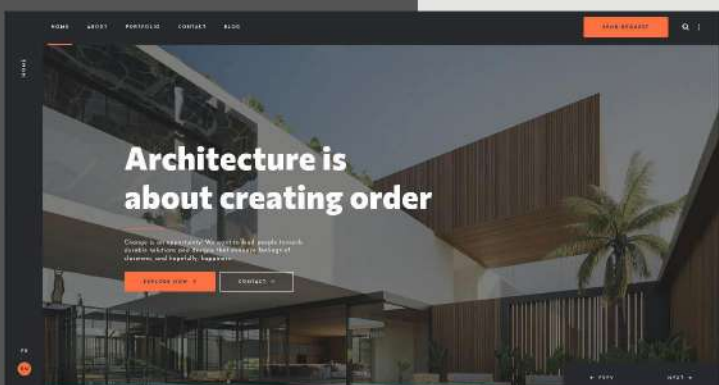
HOME ABOUT PORTFOLIO CONTACT BLOG

SEND REQUEST

HOME

Architecture is about creating order

Change is an opportunity. We want to lead people towards durable solutions and designs that promote feelings of closeness, and hopefully, happiness.

EXPLORE NOW

CONTACT

PREV

NEXT